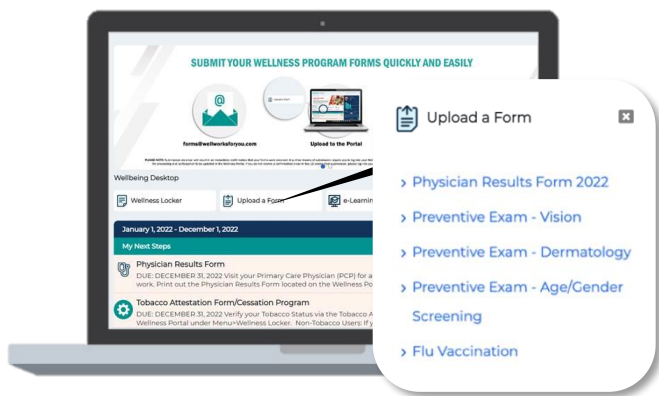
SUBMIT YOUR WELLNESS PROGRAM FORMS QUICKLY AND EASILY

forms@wellworksforyou.com

Upload to the Portal

Wellbeing Desktop

Wellness Locker

Upload a Form

e-Learnin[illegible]

January 1, 2022 - December 1, 2022

My Next Steps

Physician Results Form

DUE: DECEMBER 31, 2022 Visit your Primary Care Physician (PCP) for a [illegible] Print out the Physician Results Form located on the Wellness Po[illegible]

Tobacco Attestation Form/Cessation Program

DUE: DECEMBER 31, 2022 Verify your Tobacco Status via the Tobacco A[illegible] Wellness Portal under Menu>Wellness Locker. Non-Tobacco Users: If y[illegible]

Upload a Form

› Physician Results Form 2022

› Preventive Exam - Vision

› Preventive Exam - Dermatology

› Preventive Exam - Age/Gender Screening

› Flu Vaccination